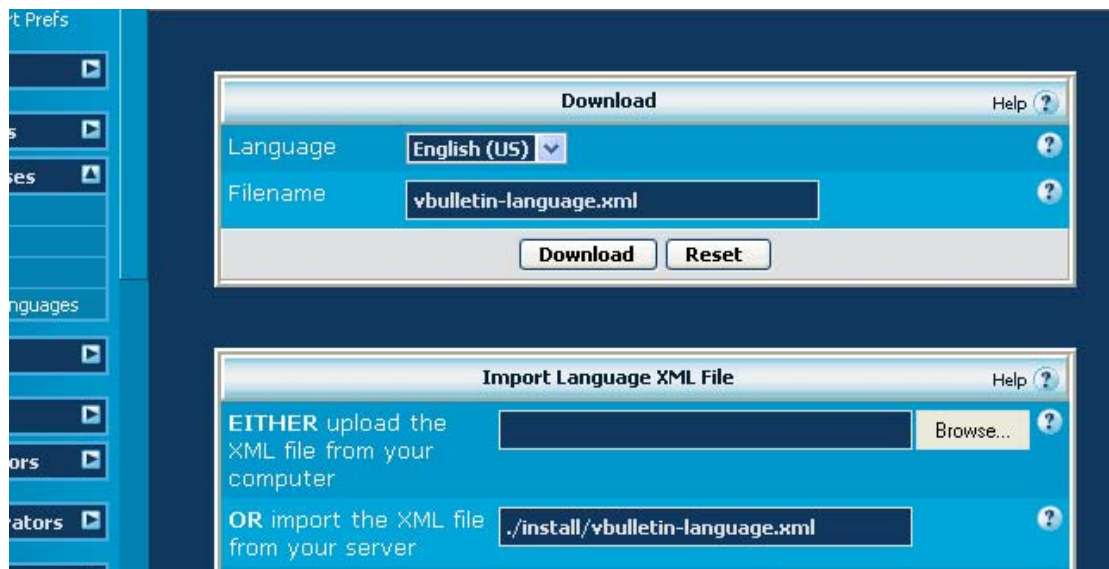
rt Prefs

s

ses

nguages

ors

ators

Download

Help ?

Language

English (US)

?

Filename

vbulletin-language.xml

?

Download

Reset

Import Language XML File

Help ?

EITHER upload the XML file from your computer

Browse...

?

OR import the XML file from your server

./install/vbulletin-language.xml

?